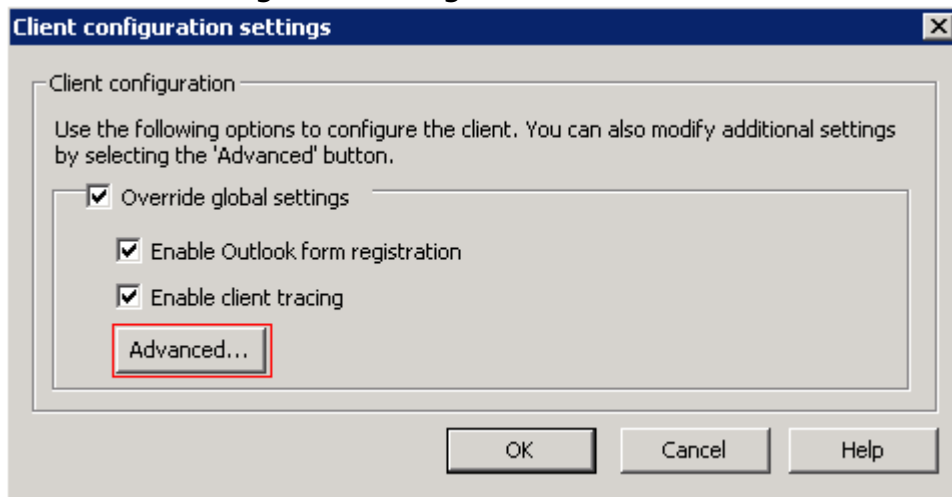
Client configuration settings

Client configuration

Use the following options to configure the client. You can also modify additional settings by selecting the 'Advanced' button.

☑ Override global settings

☑ Enable Outlook form registration

☑ Enable client tracing

Advanced...

OK

Cancel

Help